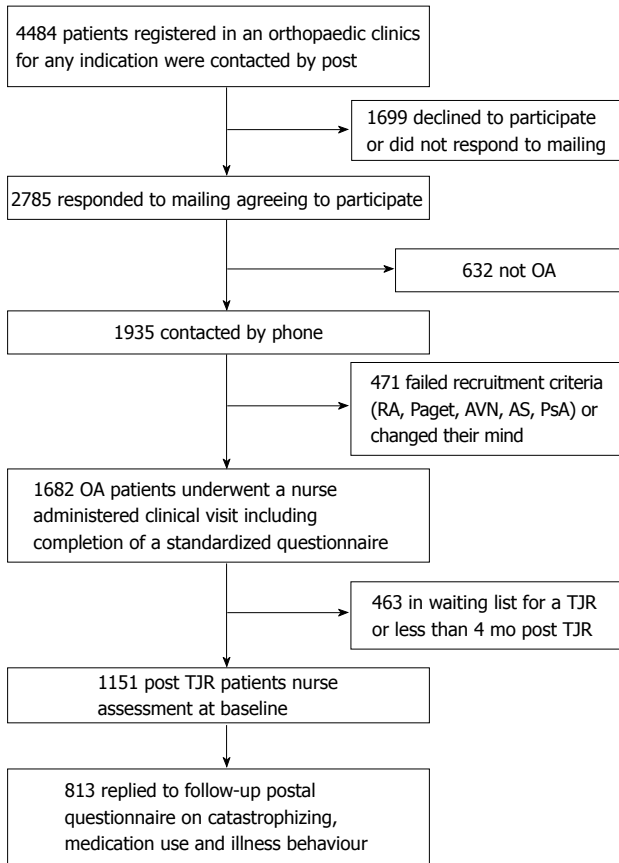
4484 patients registered in an orthopaedic clinics for any indication were contacted by post

1699 declined to participate or did not respond to mailing

2785 responded to mailing agreeing to participate

632 not OA

1935 contacted by phone

471 failed recruitment criteria (RA, Paget, AVN, AS, PsA) or changed their mind

1682 OA patients underwent a nurse administered clinical visit including completion of a standardized questionnaire

463 in waiting list for a TJR or less than 4 mo post TJR

1151 post TJR patients nurse assessment at baseline

813 replied to follow-up postal questionnaire on catastrophizing, medication use and illness behaviour